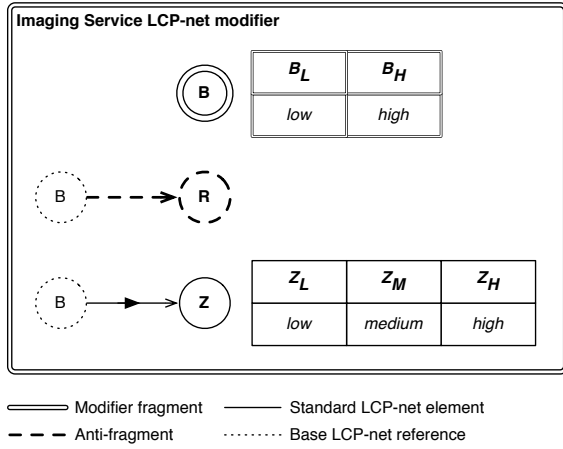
Imaging Service LCP-net modifier

B

| $B_L$ | $B_H$ |
|---|---|
| low | high |

B

R

B

Z

| $Z_L$ | $Z_M$ | $Z_H$ |
|---|---|---|
| low | medium | high |

Modifier fragment
Standard LCP-net element
Anti-fragment
Base LCP-net reference